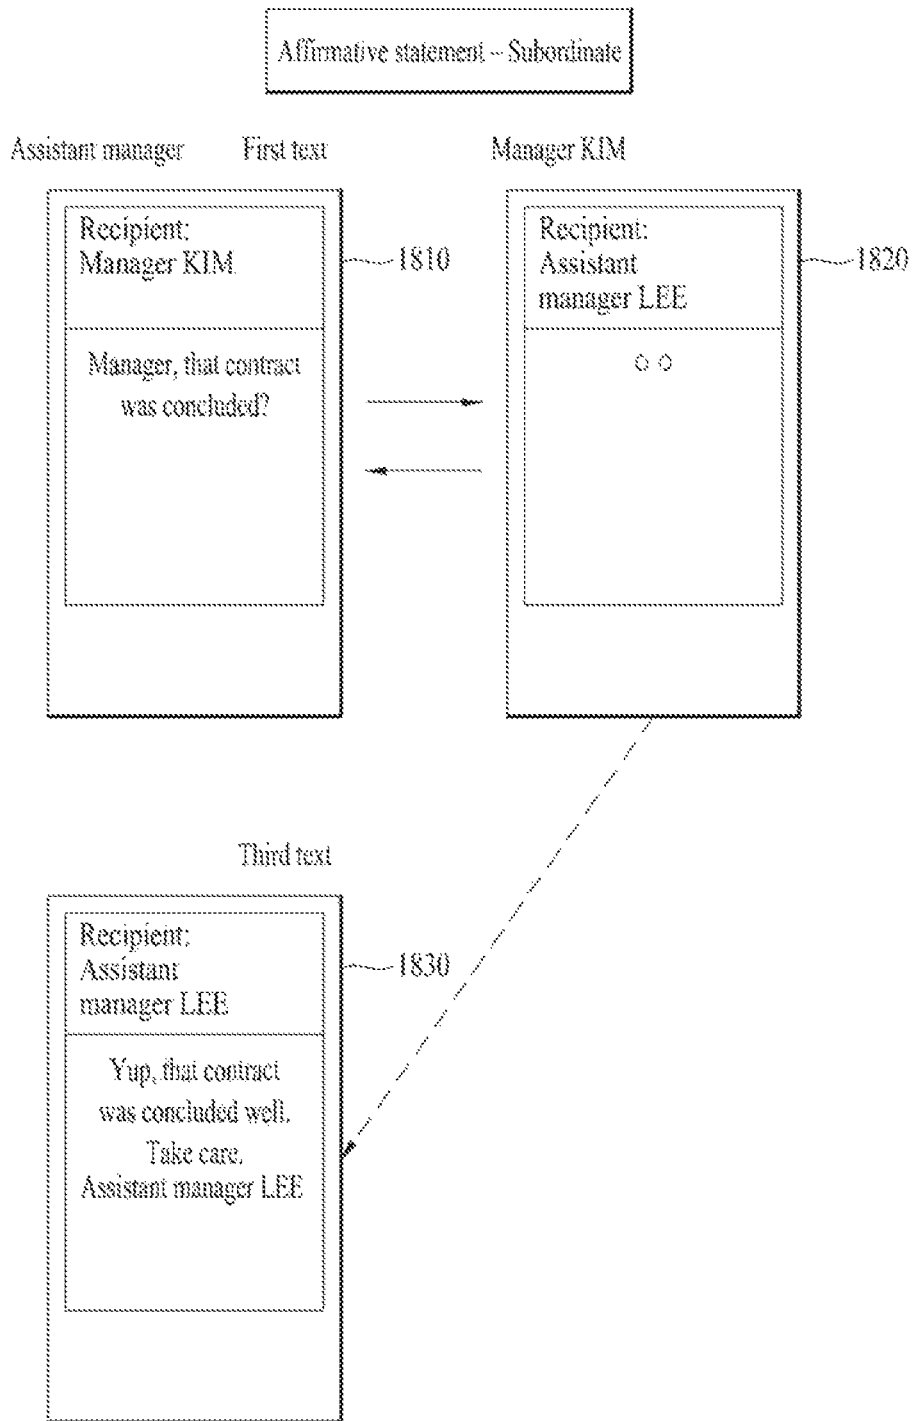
Affirmative statement – Subordinate

Assistant manager

First text

Manager KIM

Recipient:
Manager KIM

1810

Manager, that contract was concluded?

Recipient:
Assistant manager LEE

1820

○ ○

Third text

Recipient:
Assistant manager LEE

1830

Yup, that contract was concluded well.
Take care.
Assistant manager LEE